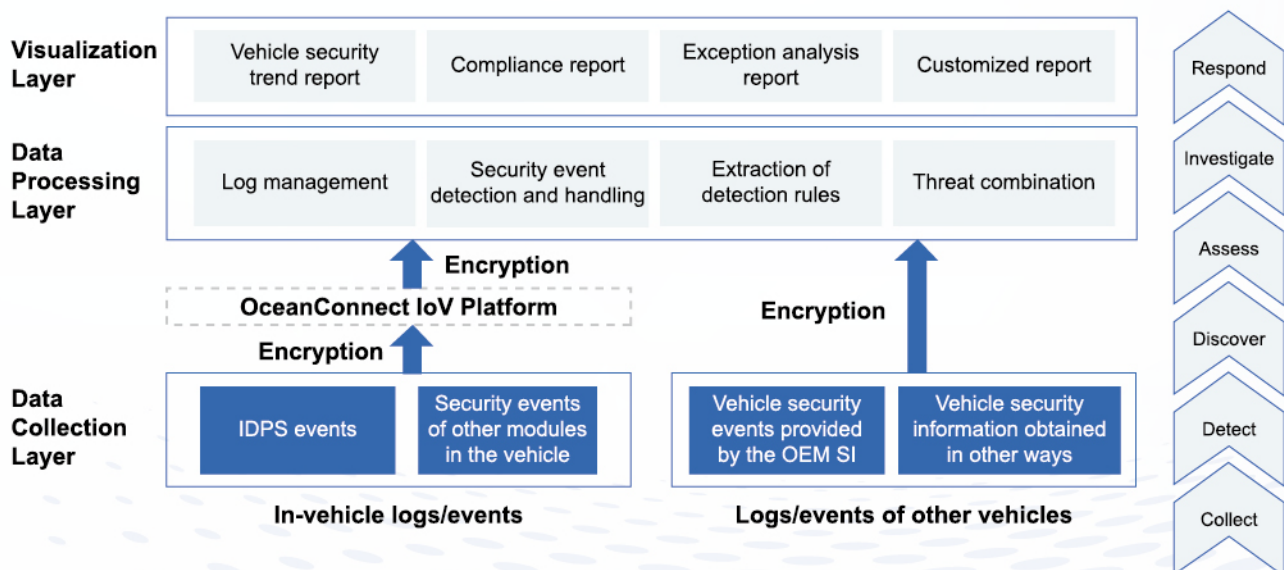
Visualization Layer

Vehicle security trend report

Compliance report

Exception analysis report

Customized report

Data Processing Layer

Log management

Security event detection and handling

Extraction of detection rules

Threat combination

Encryption

OceanConnect IoV Platform

Encryption

Encryption

Data Collection Layer

IDPS events

Security events of other modules in the vehicle

Vehicle security events provided by the OEM SI

Vehicle security information obtained in other ways

In-vehicle logs/events

Logs/events of other vehicles

Respond

Investigate

Assess

Discover

Detect

Collect